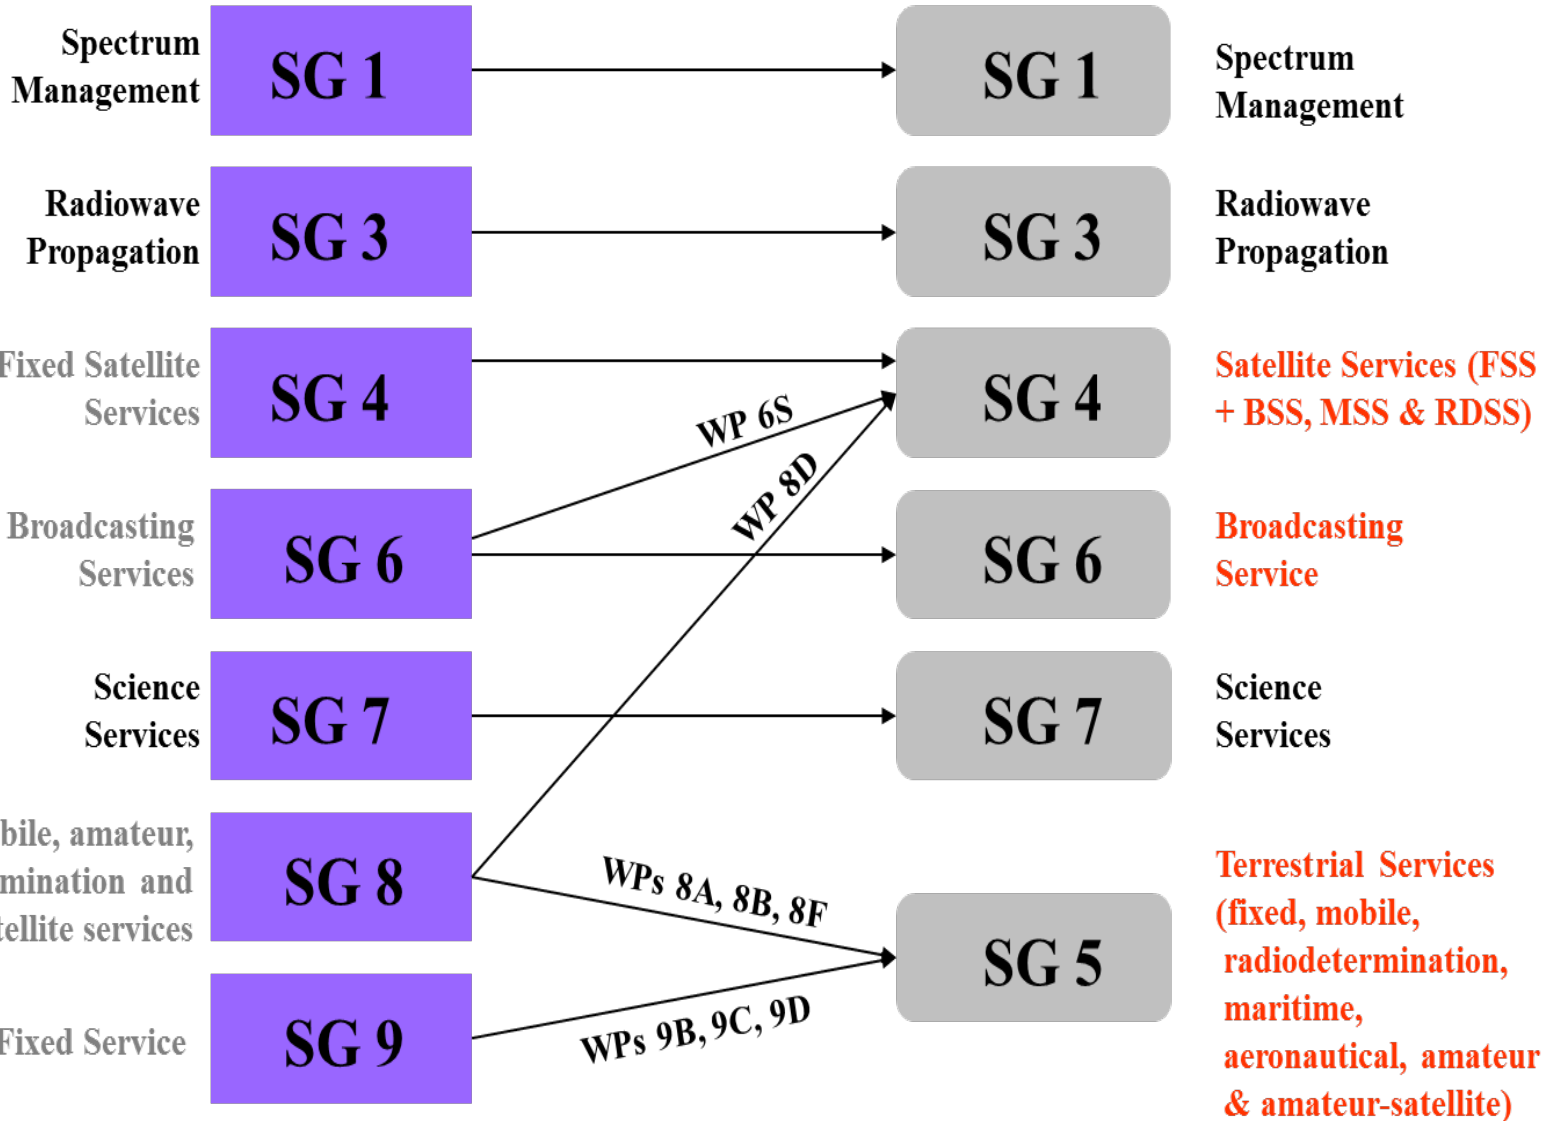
Spectrum Management

SG 1

SG 1

Spectrum Management

Radiowave Propagation

SG 3

SG 3

Radiowave Propagation

Fixed Satellite Services

SG 4

SG 4

Satellite Services (FSS + BSS, MSS & RDSS)

WP 6S

WP 8D

Broadcasting Services

SG 6

SG 6

Broadcasting Service

Science Services

SG 7

SG 7

Science Services

bile, amateur, mination and tellite services

SG 8

WPs 8A, 8B, 8F

SG 5

Terrestrial Services (fixed, mobile, radiodetermination, maritime, aeronautical, amateur & amateur-satellite)

Fixed Service

SG 9

WPs 9B, 9C, 9D